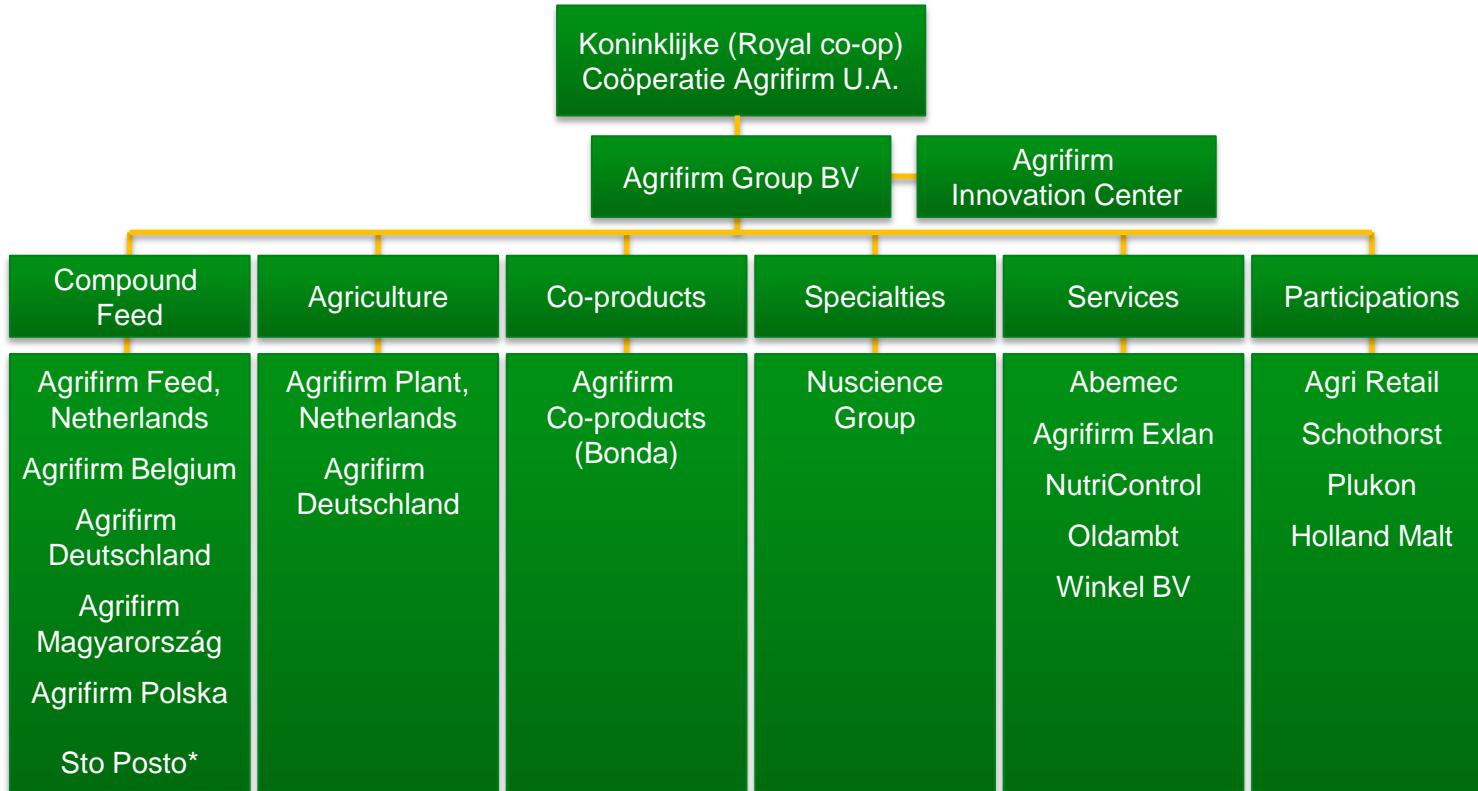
Koninklijke (Royal co-op) Coöperatie Agrifirm U.A.

Agrifirm Group BV

Agrifirm Innovation Center

Compound Feed

Agrifirm Feed, Netherlands

Agrifirm Belgium

Agrifirm Deutschland

Agrifirm Magyarország

Agrifirm Polska

Sto Posto*

Agriculture

Agrifirm Plant, Netherlands

Agrifirm Deutschland

Co-products

Agrifirm Co-products (Bonda)

Specialties

Nuscience Group

Services

Abemec

Agrifirm Exlan

NutriControl

Oldambt

Winkel BV

Participations

Agri Retail

Schothorst

Plukon

Holland Malt